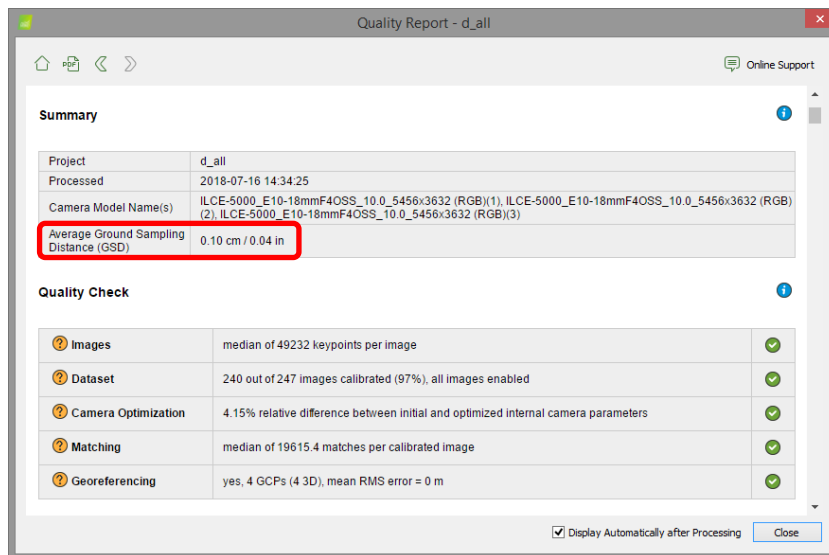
Quality Report - d_all

PDF

Online Support

Summary

| Project | d_all |
|---|---|
| Processed | 2018-07-16 14:34:25 |
| Camera Model Name(s) | ILCE-5000_E10-18mmF4OSS_10.0_5456x3632 (RGB)(1), ILCE-5000_E10-18mmF4OSS_10.0_5456x3632 (RGB)(2), ILCE-5000_E10-18mmF4OSS_10.0_5456x3632 (RGB)(3) |
| Average Ground Sampling Distance (GSD) | 0.10 cm / 0.04 in |

Quality Check

| Images | median of 49232 keypoints per image |
|---|---|
| Dataset | 240 out of 247 images calibrated (97%), all images enabled |
| Camera Optimization | 4.15% relative difference between initial and optimized internal camera parameters |
| Matching | median of 19615.4 matches per calibrated image |
| Georeferencing | yes, 4 GCPs (4 3D), mean RMS error = 0 m |

Display Automatically after Processing

Close